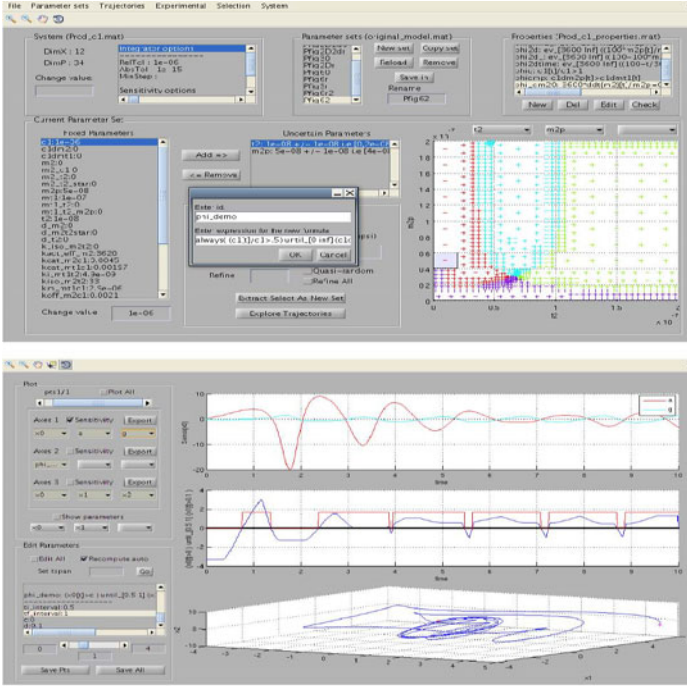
File Parameter sets Trajectories Experimental Selection System

System (Prod_c1.mat)
DimX : 12
DimP : 34
Change value

Integrator options
RelTol : 1e-06
AbsTol : 1e-15
MaxStep :
Sensitivity options

Parameter sets (original_model.mat)
Pfig2Dab
Pfig2Db
Pfig2Dc
Pfig6D
Pfig6r
Pfig3r
Pfig6r2
Pfig62
New set
Copy set
Reload
Remove
Save in
Rename
Pfig62

Properties (Prod_c1_properties.mat)
phi2d: ev_[3600 Inf] ((100*m2p[t]/(...
phi2d: ev_[3600 Inf] ((130-100*m(...
phi2dtime: ev_[3600 Inf] ((100-t/3(...
phi: c1[t]<1.1
phicmp: c1dm2p[t]<c1dm1[t]
phi_cm20: 3600*ddt(m20[t]/m20[t](...
New Del Edit Check

Current Parameter Set
Fixed Parameters
c1: 1e-06
c1dm2:0
c1dm1:0
m2:0
m2_c1:0
m2_t2:0
m2_t2_star:0
m2p:5e-08
m:1e-07
m1_t2:0
m1_t2_m2p:0
t2:1e-08
d_m2:0
d_m2star:0
d_t2U
k_tso_m2t2:0
kact_eff_ss2:3620
kact_m2c1:3.6045
kact_m1t1:0.00157
ki_m1t2:4.3e-09
kiso_m2t2:33
kin_m1c1:2.5e-06
koff_m2c1:0.0021
Change value 1e-06

Add =>
<= Remove

Uncertain Parameters
t2: 1e-08 +/- 1e-08 [1e-08 (...
m2p: 5e-08 +/- 1e-08 [4e-08 (...

Enter id:
phi_demo
Enter expression for the new formula
always((c1[t]/c1>.5) until_[0 Inf] (c1(...
OK Cancel

Refine
Quasi-random
Refine All
Extract Select As New Set
Explore Trajectories

t2
m2p
$\times 10^{-7}$
2
1.8
1.6
1.4
1.2
1
0.8
0.6
0.4
0.2
0
m2p
0
0.5
1
t2
1.5
2
$\times 10^{-8}$

Plot
pts1/1
Plot All
Axes 1
Sensitivity
Export
x0
a
a
Axes 2
Sensitivity
Export
phi_
Axes 3
Sensitivity
Export
x0
x1
x2
Show parameters
x0
x4
Edit Parameters
Edit All
Recompute auto
Set tspan
Go
phi_demo: (x0[t]>0) until_[0.5 1] (x(...
ti_interval:0.5
tf_interval:1
c:0
d:0.1
0
4
Save Pts
Save All

10
5
0
-5
-10
-15
-20
Sens(a)
0
1
2
3
4
5
6
7
8
9
10
time
a
u

2
1
0
-1
-2
x0(t)>0 until_[0.5 1] (x0(t)>1)
0
1
2
3
4
5
6
7
8
9
10
time

x3
x2
x1